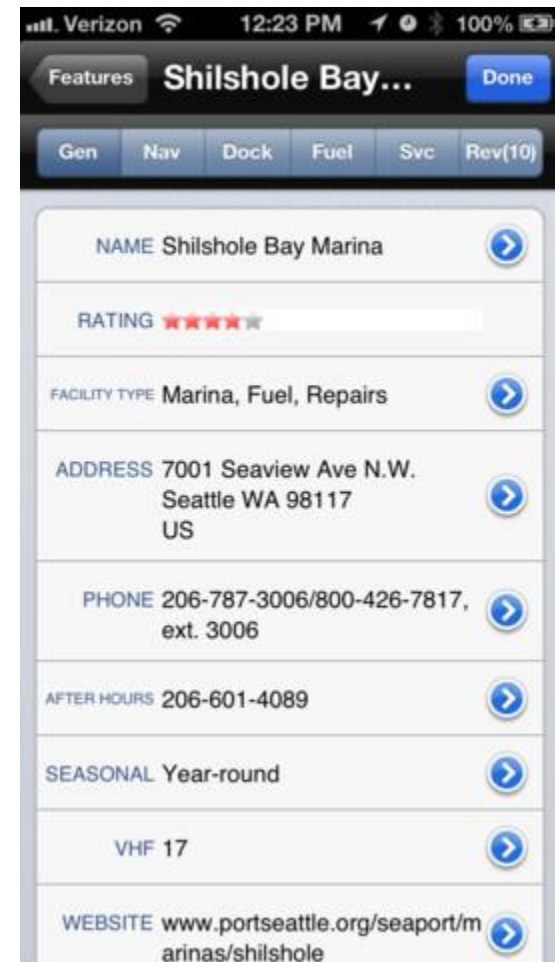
Verizon 12:23 PM 100%

Features Shilshole Bay... Done

Gen Nav Dock Fuel Svc Rev(10)

NAME Shilshole Bay Marina

RATING

FACILITY TYPE Marina, Fuel, Repairs

ADDRESS 7001 Seaview Ave N.W. Seattle WA 98117 US

PHONE 206-787-3006/800-426-7817, ext. 3006

AFTER HOURS 206-601-4089

SEASONAL Year-round

VHF 17

WEBSITE www.portseattle.org/seaport/marinas/shilshole